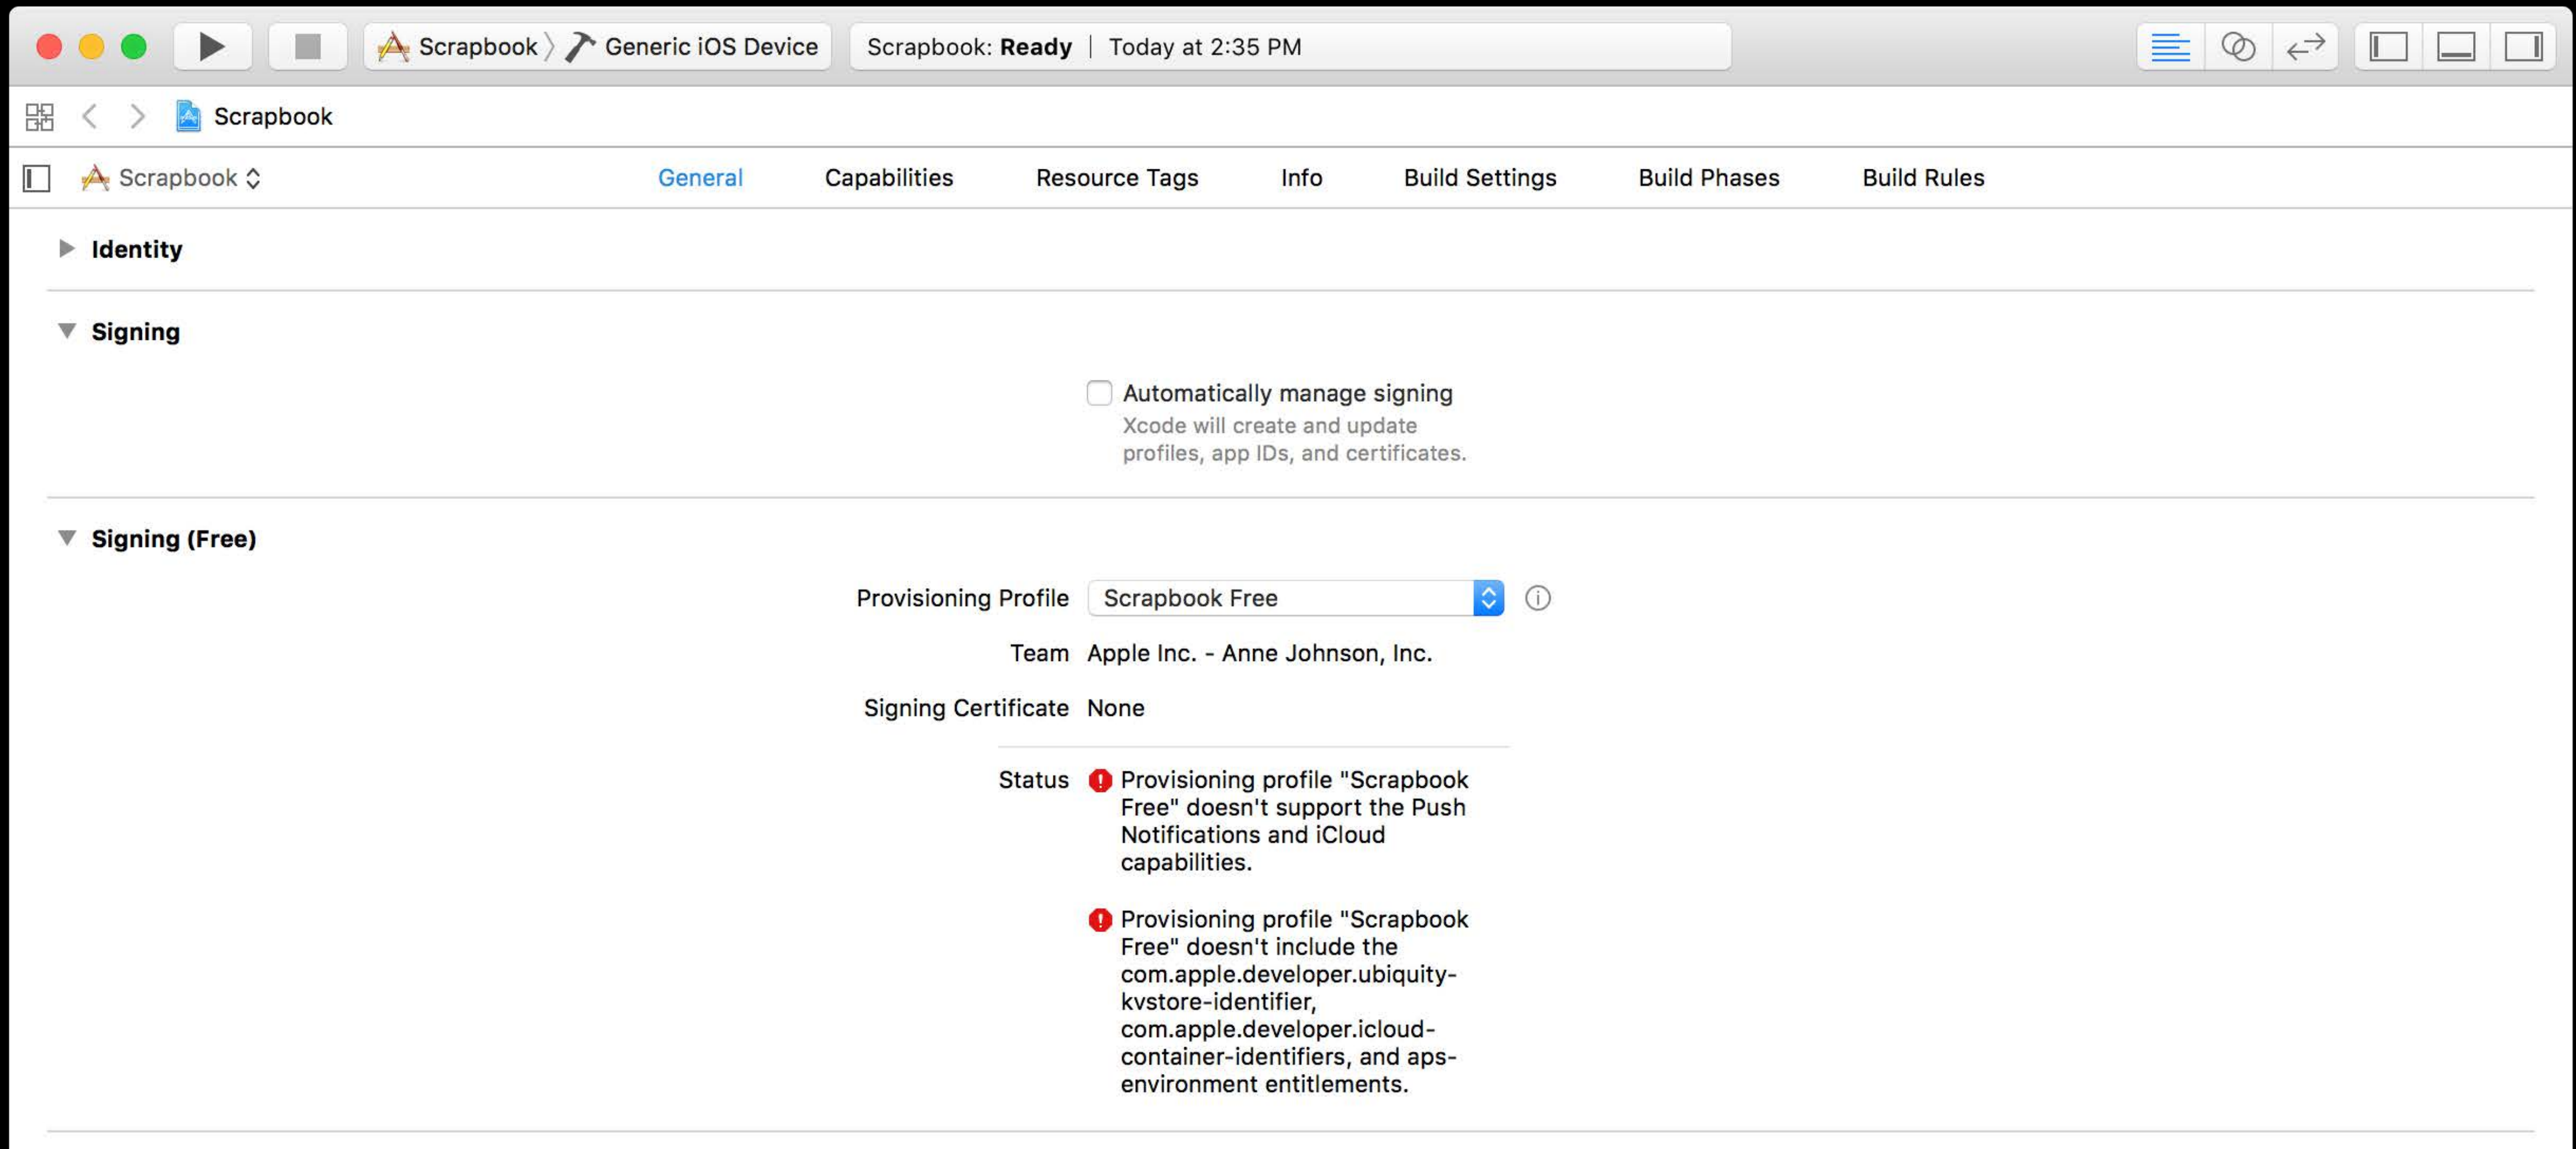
Scrapbook 〉 Generic iOS Device

Scrapbook: **Ready** | Today at 2:35 PM

Scrapbook

Scrapbook

General Capabilities Resource Tags Info Build Settings Build Phases Build Rules

Identity

Signing

Automatically manage signing
Xcode will create and update profiles, app IDs, and certificates.

Signing (Free)

Provisioning Profile Scrapbook Free

Team Apple Inc. - Anne Johnson, Inc.

Signing Certificate None

Status Provisioning profile "Scrapbook Free" doesn't support the Push Notifications and iCloud capabilities.

Provisioning profile "Scrapbook Free" doesn't include the com.apple.developer.ubiquity-kvstore-identifier, com.apple.developer.icloud-container-identifiers, and aps-environment entitlements.